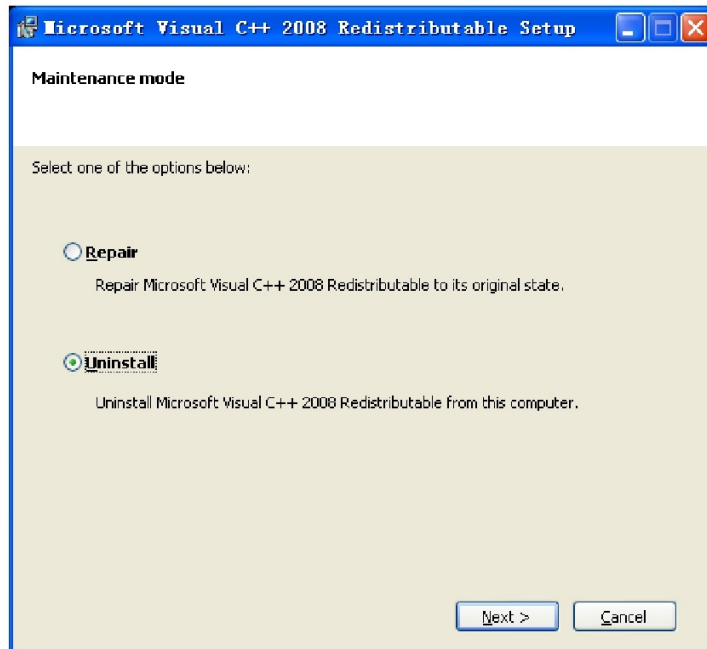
Microsoft Visual C++ 2008 Redistributable Setup

Maintenance mode

Select one of the options below:

Repair

Repair Microsoft Visual C++ 2008 Redistributable to its original state.

Uninstall

Uninstall Microsoft Visual C++ 2008 Redistributable from this computer.

Next >

Cancel